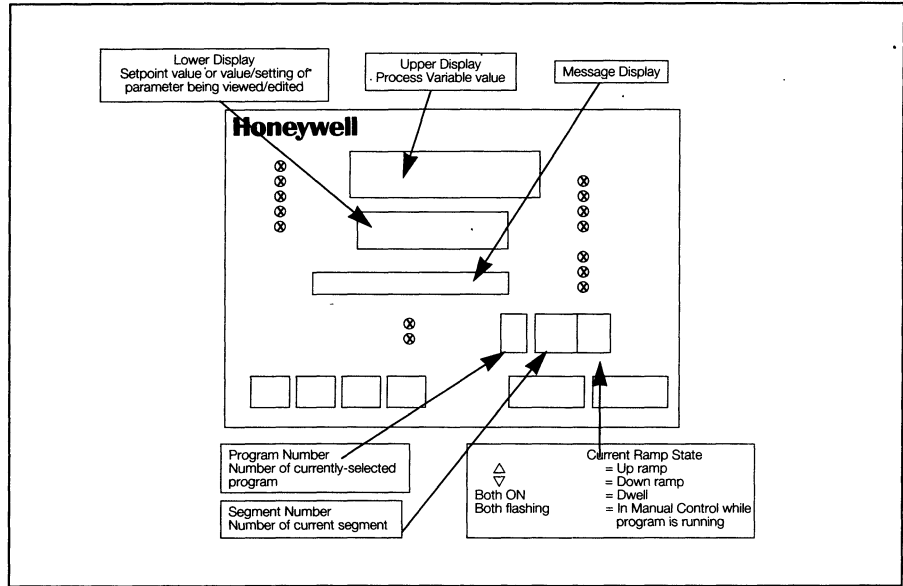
Lower Display
Setpoint value or value/setting of parameter being viewed/edited

Upper Display
Process Variable value

Message Display

Honeywell

Program Number
Number of currently-selected program

Segment Number
Number of current segment

Current Ramp State
$\triangle$ = Up ramp
$\triangledown$ = Down ramp
Both ON = Dwell
Both flashing = In Manual Control while program is running